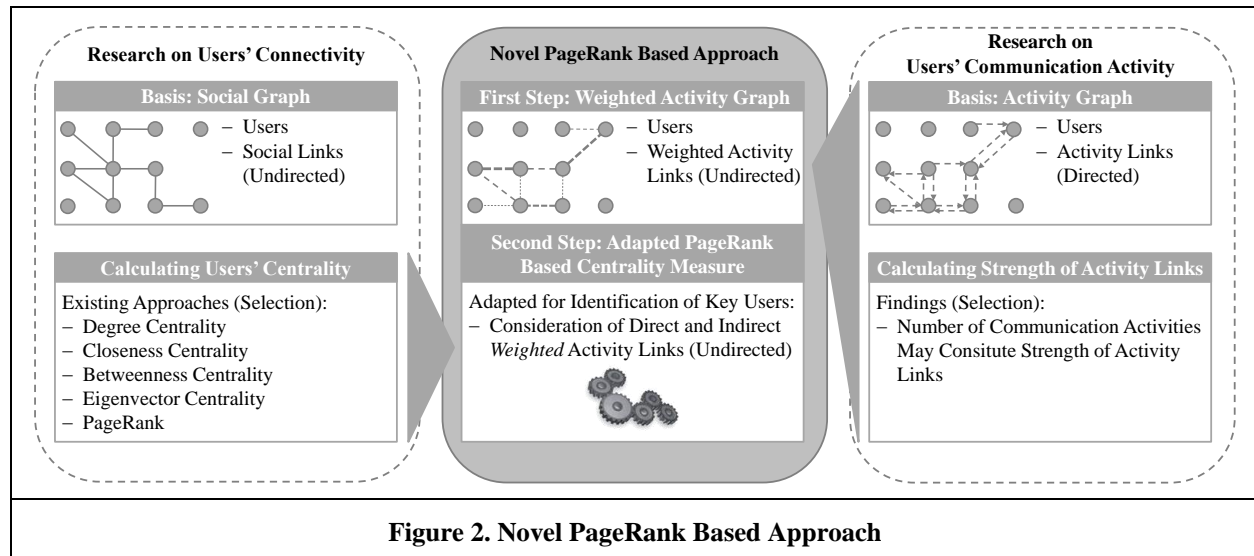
Research on Users' Connectivity

Basis: Social Graph

– Users
– Social Links (Undirected)

Calculating Users' Centrality

Existing Approaches (Selection):
– Degree Centrality
– Closeness Centrality
– Betweenness Centrality
– Eigenvector Centrality
– PageRank

Novel PageRank Based Approach

First Step: Weighted Activity Graph

– Users
– Weighted Activity Links (Undirected)

Second Step: Adapted PageRank Based Centrality Measure

Adapted for Identification of Key Users:
– Consideration of Direct and Indirect *Weighted* Activity Links (Undirected)

Research on Users' Communication Activity

Basis: Activity Graph

– Users
– Activity Links (Directed)

Calculating Strength of Activity Links

Findings (Selection):
– Number of Communication Activities May Consitute Strength of Activity Links

Figure 2. Novel PageRank Based Approach